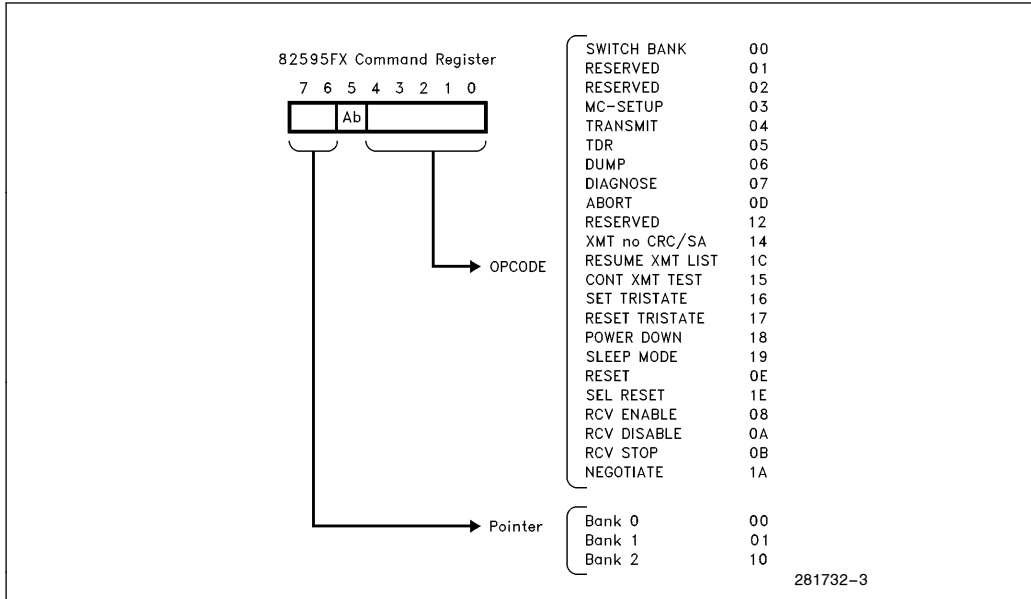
82595FX Command Register

7 6 5 4 3 2 1 0

Ab

OPCODE

| | |
|---|---|
| SWITCH BANK | 00 |
| RESERVED | 01 |
| RESERVED | 02 |
| MC-SETUP | 03 |
| TRANSMIT | 04 |
| TDR | 05 |
| DUMP | 06 |
| DIAGNOSE | 07 |
| ABORT | 0D |
| RESERVED | 12 |
| XMT no CRC/SA | 14 |
| RESUME XMT LIST | 1C |
| CONT XMT TEST | 15 |
| SET TRISTATE | 16 |
| RESET TRISTATE | 17 |
| POWER DOWN | 18 |
| SLEEP MODE | 19 |
| RESET | 0E |
| SEL RESET | 1E |
| RCV ENABLE | 08 |
| RCV DISABLE | 0A |
| RCV STOP | 0B |
| NEGOTIATE | 1A |

Pointer

| | |
|---|---|
| Bank 0 | 00 |
| Bank 1 | 01 |
| Bank 2 | 10 |

281732-3